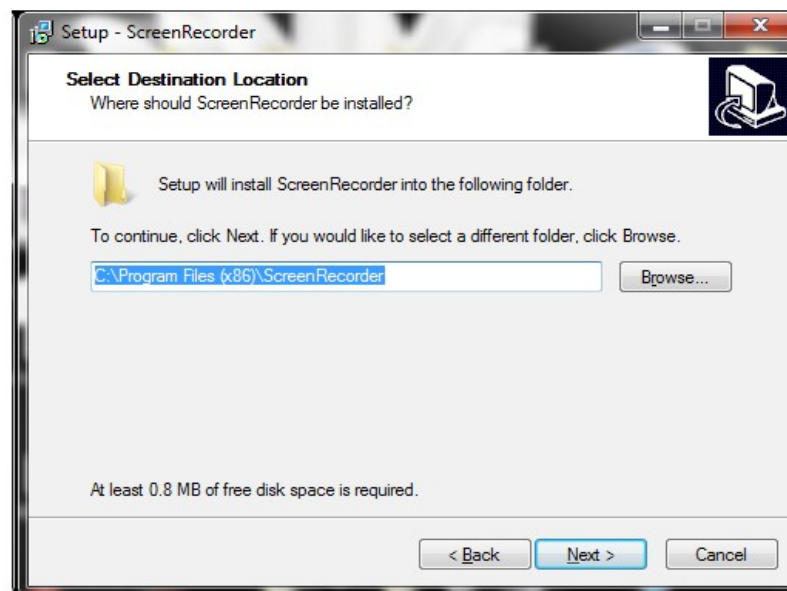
Setup - ScreenRecorder

Select Destination Location
Where should ScreenRecorder be installed?

Setup will install ScreenRecorder into the following folder.

To continue, click Next. If you would like to select a different folder, click Browse.

C:\Program Files (x86)\ScreenRecorder

Browse...

At least 0.8 MB of free disk space is required.

< Back

Next >

Cancel